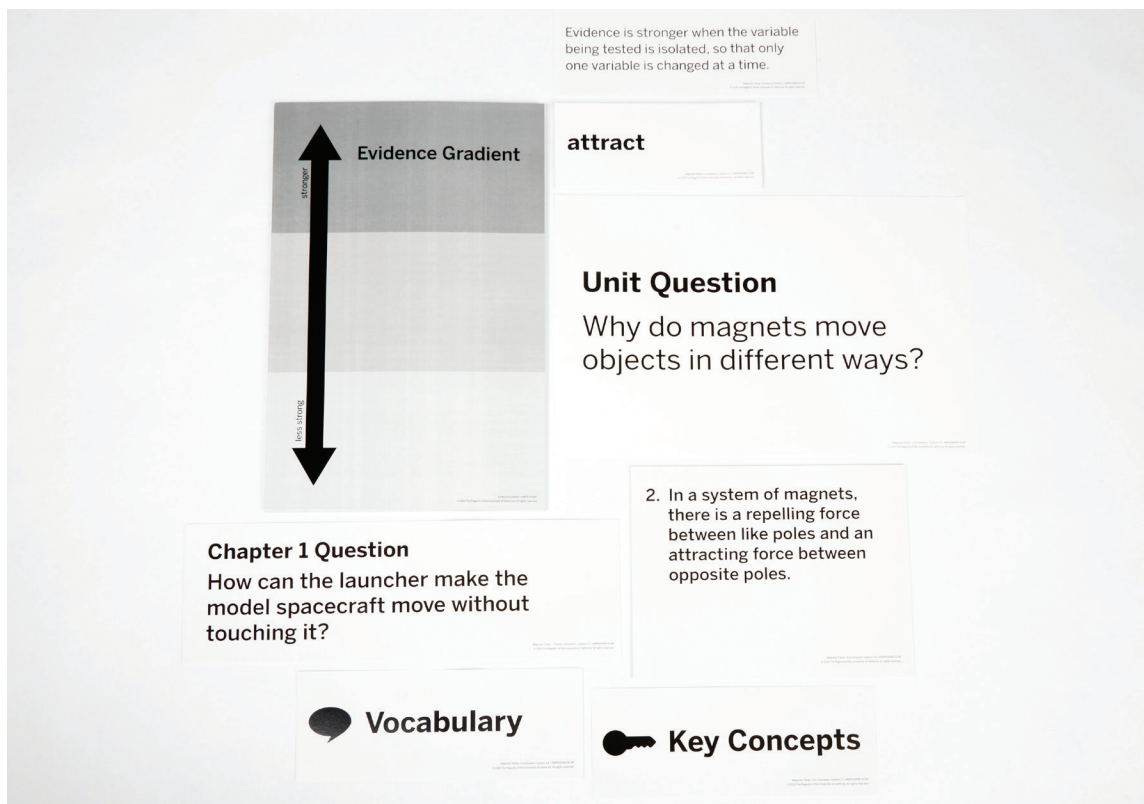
Evidence is stronger when the variable being tested is isolated, so that only one variable is changed at a time.

Evidence Gradient

stronger

less strong

attract

Unit Question

Why do magnets move objects in different ways?

2. In a system of magnets, there is a repelling force between like poles and an attracting force between opposite poles.

Chapter 1 Question

How can the launcher make the model spacecraft move without touching it?

Vocabulary

Key Concepts